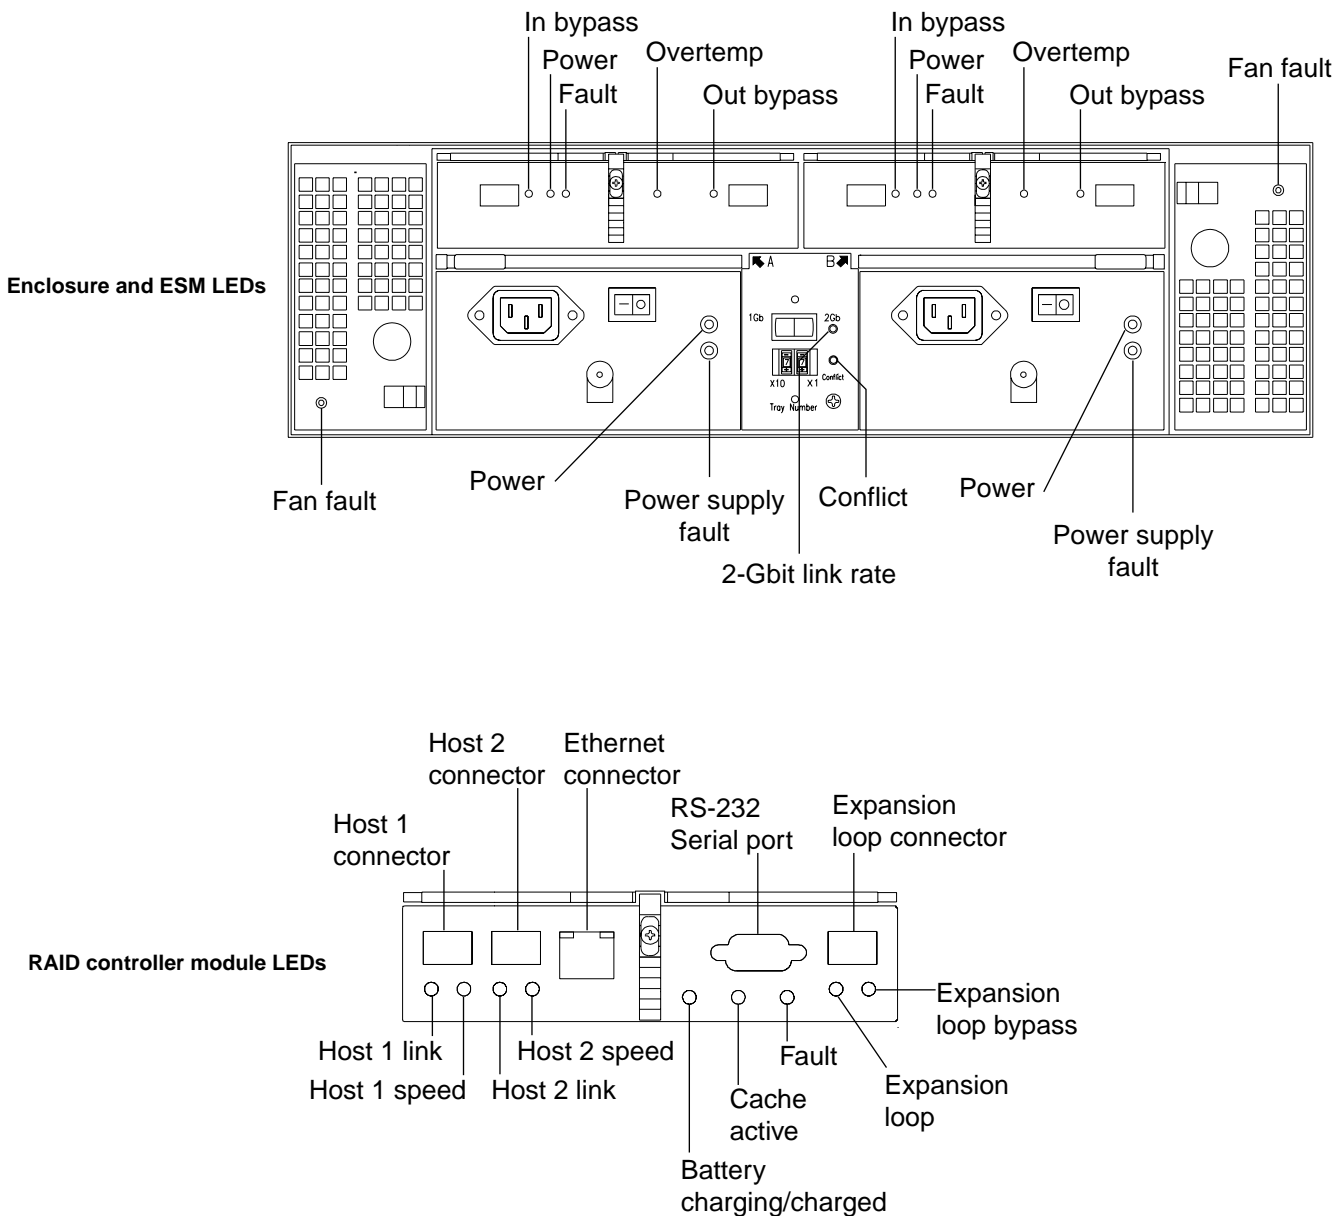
In bypass
Power
Fault
Overtemp
Out bypass
In bypass
Power
Fault
Overtemp
Out bypass
Fan fault

Enclosure and ESM LEDs

A
B
1Gb
2Gb
X10
X1
Conflict
Tray Number

Fan fault
Power
Power supply fault
Conflict
Power
Power supply fault
2-Gbit link rate

Host 2 connector
Ethernet connector
Host 1 connector
RS-232 Serial port
Expansion loop connector

RAID controller module LEDs

Expansion loop bypass
Host 1 link
Host 2 speed
Fault
Host 1 speed
Host 2 link
Expansion loop
Cache active
Battery charging/charged